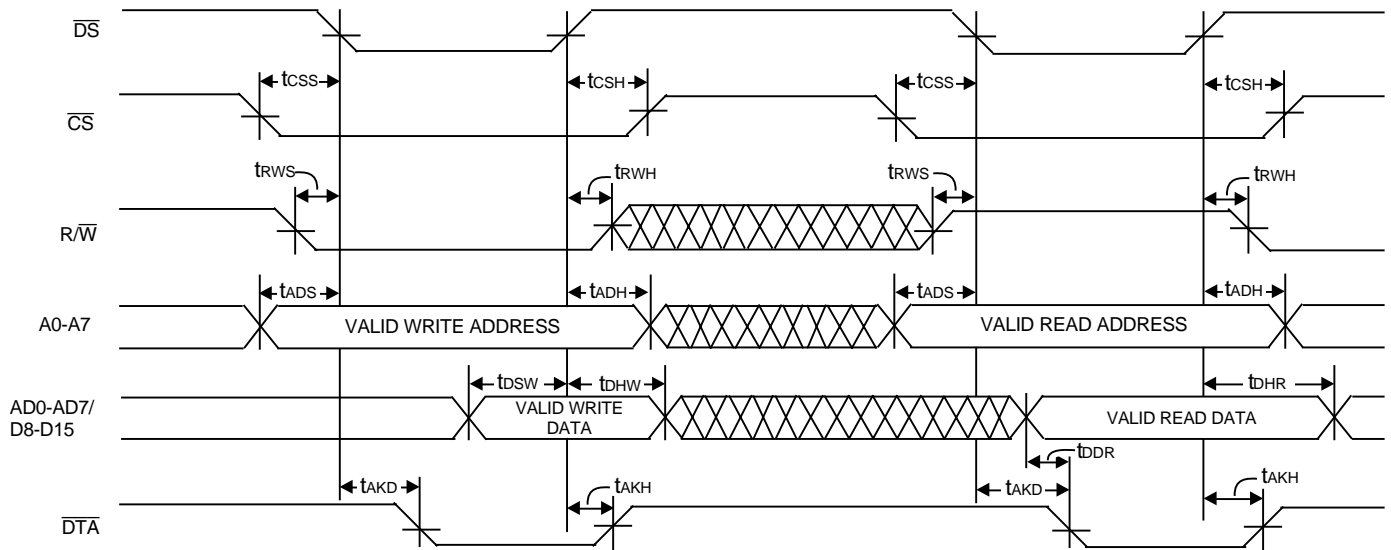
$\overline{DS}$

$\overline{CS}$

R/$\overline{W}$

A0-A7

AD0-AD7/ D8-D15

$\overline{DTA}$

$t_{CSS}$ $t_{CSH}$ $t_{CSS}$ $t_{CSH}$

$t_{RWS}$ $t_{RWH}$ $t_{RWS}$ $t_{RWH}$

$t_{ADS}$ $t_{ADH}$ $t_{ADS}$ $t_{ADH}$

VALID WRITE ADDRESS

VALID READ ADDRESS

$t_{DSW}$ $t_{DHW}$ $t_{DHR}$

VALID WRITE DATA

VALID READ DATA

$t_{DDR}$

$t_{AKD}$ $t_{AKH}$ $t_{AKD}$ $t_{AKH}$